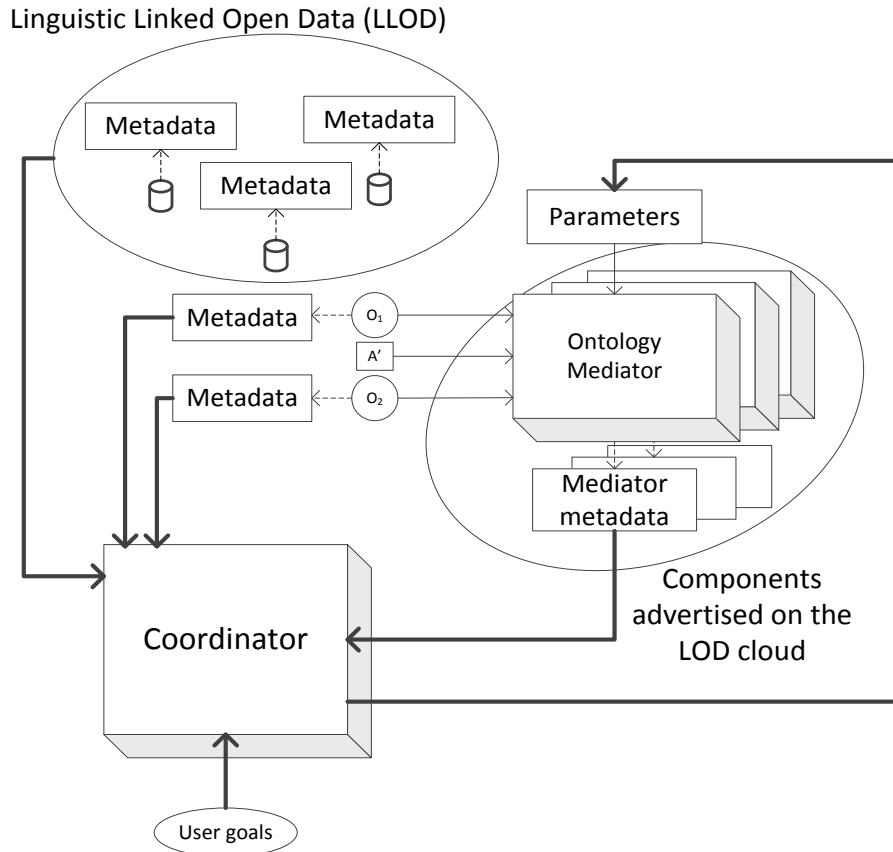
Linguistic Linked Open Data (LLOD)

Metadata

Metadata

Metadata

Parameters

Metadata

$O_1$

A'

Ontology Mediator

Metadata

$O_2$

Mediator metadata

Components advertised on the LOD cloud

Coordinator

User goals